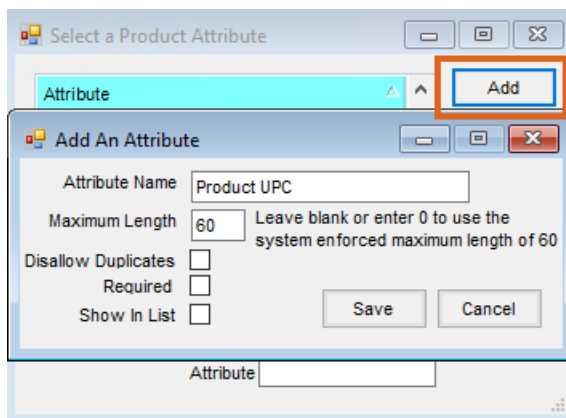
Select a Product Attribute

Attribute

Add

Add An Attribute

Attribute Name Product UPC

Maximum Length 60 Leave blank or enter 0 to use the system enforced maximum length of 60

Disallow Duplicates

Required

Show In List

Save

Cancel

Attribute